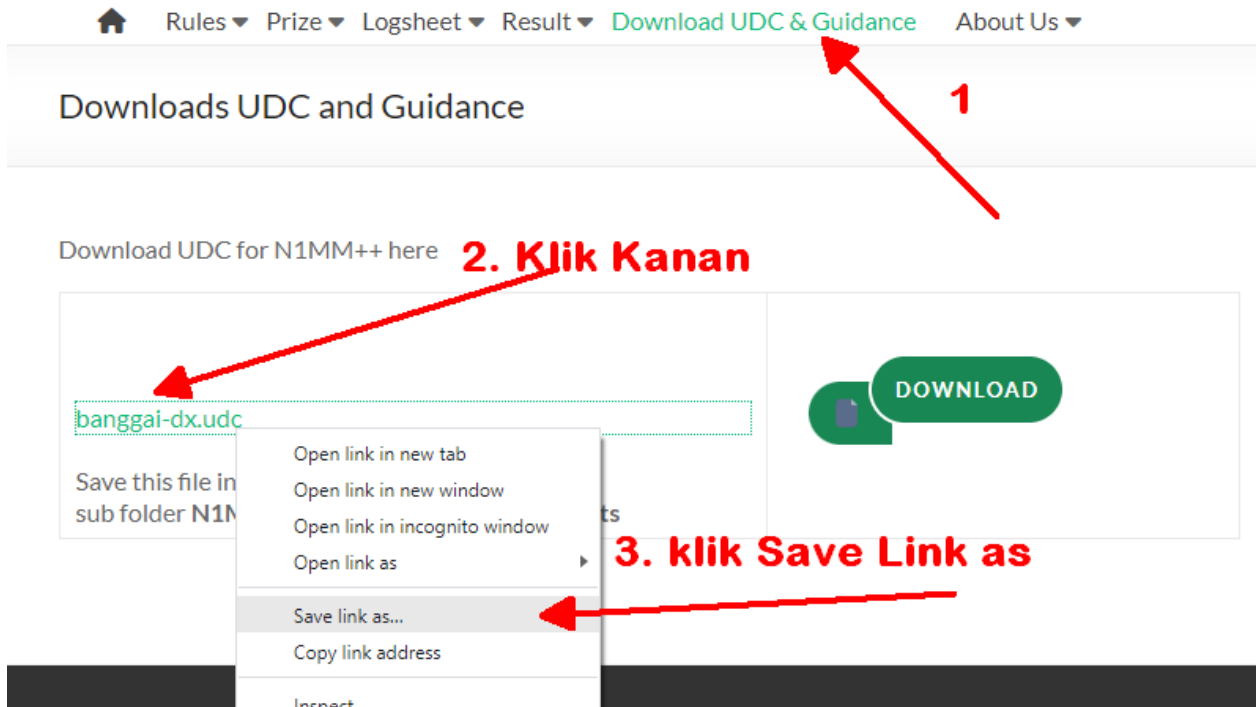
Rules Prize Logsheet Result Download UDC & Guidance About Us

1

Downloads UDC and Guidance

Download UDC for N1MM++ here

2. Klik Kanan

banggai-dx.udc

Save this file in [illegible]
sub folder N1M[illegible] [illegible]ts

DOWNLOAD

Open link in new tab
Open link in new window
Open link in incognito window
Open link as

3. klik Save Link as

Save link as...
Copy link address

Inspect